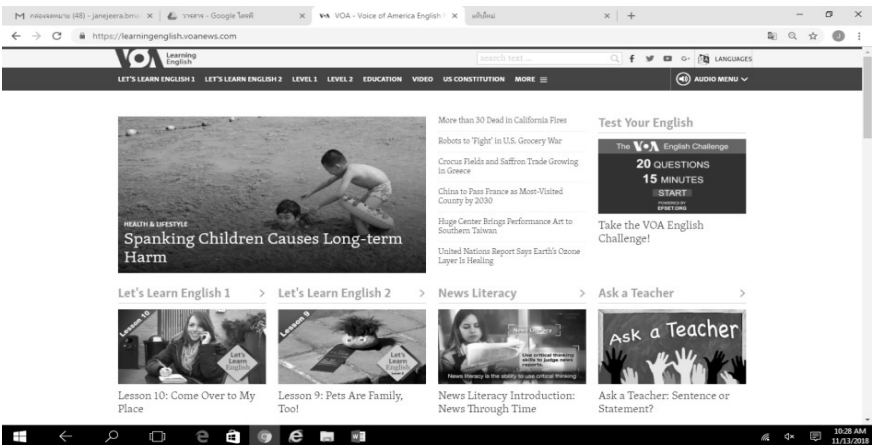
M กล่องจดหมาย (48) - janejeera.bm... × | รายงาน - Google ไดรฟ์ × | VOA - Voice of America English × | แท็บใหม่ × | +

https://learningenglish.voanews.com

VOA Learning English

search text

LANGUAGES

LET'S LEARN ENGLISH 1 LET'S LEARN ENGLISH 2 LEVEL 1 LEVEL 2 EDUCATION VIDEO US CONSTITUTION MORE ≡

AUDIO MENU

HEALTH & LIFESTYLE

Spanking Children Causes Long-term Harm

More than 30 Dead in California Fires

Robots to 'Fight' in U.S. Grocery War

Crocus Fields and Saffron Trade Growing in Greece

China to Pass France as Most-Visited County by 2030

Huge Center Brings Performance Art to Southern Taiwan

United Nations Report Says Earth's Ozone Layer Is Healing

Test Your English

The VOA English Challenge

20 QUESTIONS

15 MINUTES

START

POWERED BY EFSET.ORG

Take the VOA English Challenge!

Let's Learn English 1 >

Lesson 10

Let's Learn English

Lesson 10: Come Over to My Place

Let's Learn English 2 >

Lesson 9

Let's Learn English

Lesson 9: Pets Are Family, Too!

News Literacy >

News Literacy

Use critical thinking skills to judge news reports.

News literacy is the ability to use critical thinking

News Literacy Introduction: News Through Time

Ask a Teacher >

Ask a Teacher

Ask a Teacher: Sentence or Statement?

10:28 AM
11/13/2018